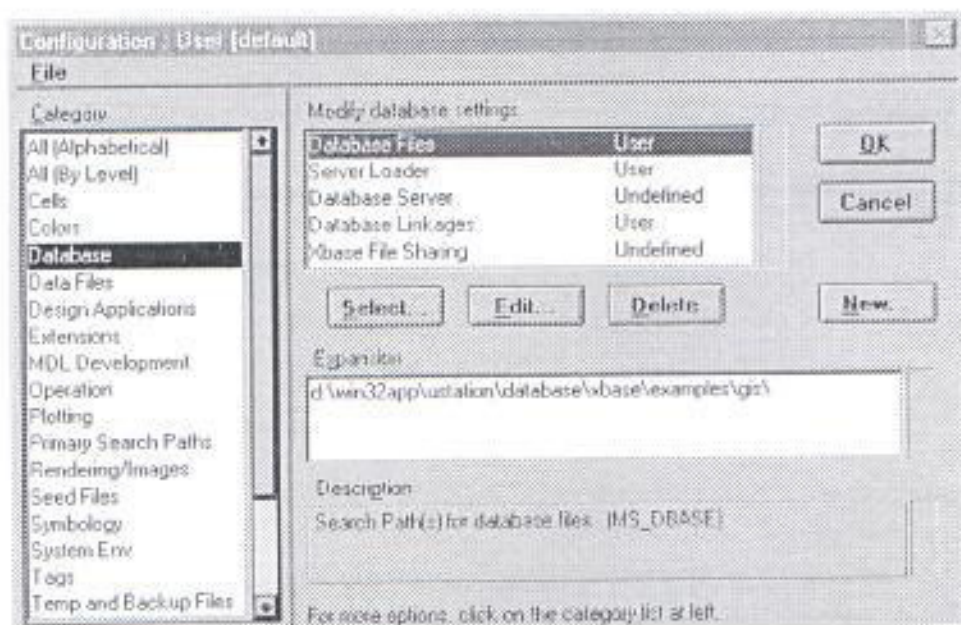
Configuration : User [default]
File

Category
All (Alphabetical)
All (By Level)
Cells
Colors
Database
Data Files
Design Applications
Extensions
MDL Development
Operation
Plotting
Primary Search Paths
Rendering/Images
Seed Files
Symbology
System Env.
Tags
Temp and Backup Files

Modify database settings:

| | |
|---|---|
| Database Files | User |
| Server Loader | User |
| Database Server | Undefined |
| Database Linkages | User |
| Xbase File Sharing | Undefined |

OK
Cancel
Select...
Edit...
Delete
New...

Expansion
d:\win32app\ustation\database\xbase\examples\gis\

Description
Search Path(s) for database files. (MS_DBASE)

For more options, click on the category list at left.